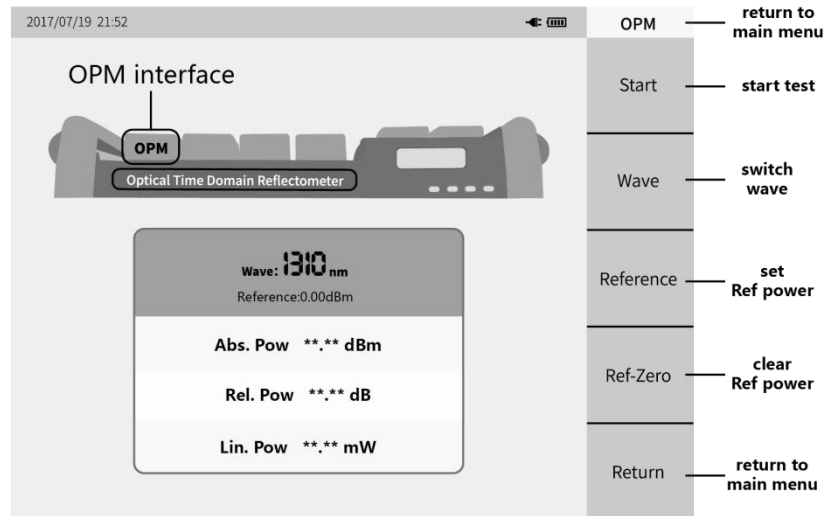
2017/07/19 21:52

OPM interface

OPM

Optical Time Domain Reflectometer

Wave: 1310 nm

Reference:0.00dBm

Abs. Pow **.** dBm

Rel. Pow **.** dB

Lin. Pow **.** mW

OPM

return to main menu

Start

start test

Wave

switch wave

Reference

set Ref power

Ref-Zero

clear Ref power

Return

return to main menu